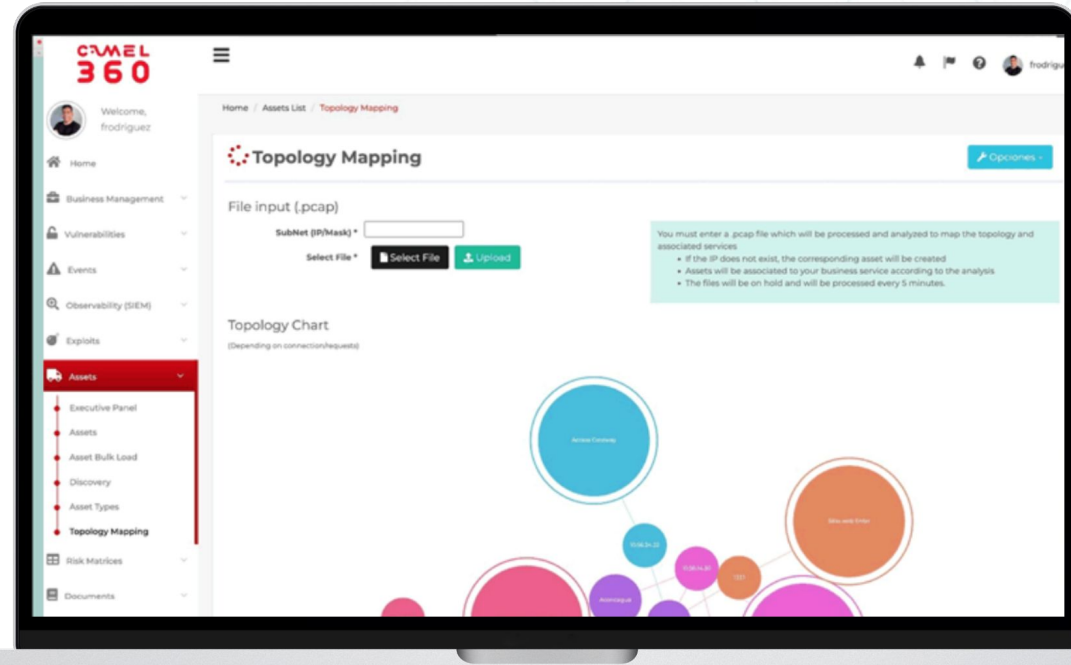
CAMEL
360

Welcome,
frodriguez

Home
Business Management
Vulnerabilities
Events
Observability (SIEM)
Exploits
Assets
Executive Panel
Assets
Asset Bulk Load
Discovery
Asset Types
Topology Mapping
Risk Matrices
Documents

frodriguez

Home / Assets List / Topology Mapping

Topology Mapping

Opciones

File input (.pcap)

SubNet (IP/Mask) *

Select File * Select File Upload

You must enter a .pcap file which will be processed and analyzed to map the topology and associated services
• If the IP does not exist, the corresponding asset will be created
• Assets will be associated to your business service according to the analysis
• The files will be on hold and will be processed every 5 minutes.

Topology Chart
(Depending on connection/requests)

Airlane Gateway
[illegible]
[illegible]
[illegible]
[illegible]
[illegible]